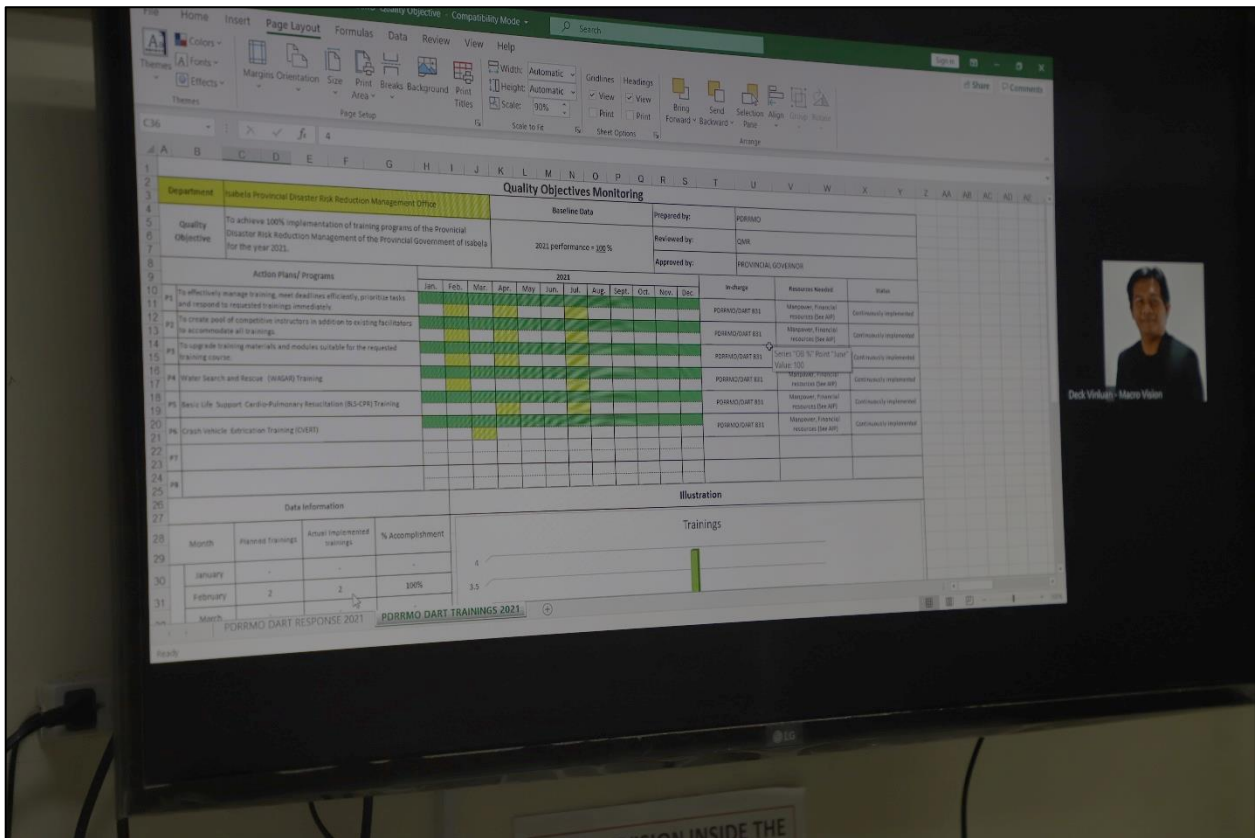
Quality Objective - Compatibility Mode

Search

Home Insert Page Layout Formulas Data Review View Help

Sign in

Share Comments

Themes Colors Fonts Effects

Themes

Margins Orientation Size Print Area Breaks Background Print Titles

Page Setup

Width: Automatic
Height: Automatic
Scale: 90%

Scale to Fit

Gridlines View Print
Headings View Print

Sheet Options

Bring Forward Send Backward Selection Pane Align Group Rotate

Arrange

C36

4

Department | Isabela Provincial Disaster Risk Reduction Management Office

Quality Objectives Monitoring

Quality Objective | To achieve 100% implementation of training programs of the Provincial Disaster Risk Reduction Management of the Provincial Government of Isabela for the year 2021.

Baseline Data

2021 performance = 100 %

Prepared by: PDRRMO
Reviewed by: QMR
Approved by: PROVINCIAL GOVERNOR

Action Plans/ Programs

2021

| | Action Plans/ Programs | Jan. | Feb. | Mar. | Apr. | May | Jun. | Jul. | Aug. | Sept. | Oct. | Nov. | Dec. | In-charge | Resources Needed | Status |
|---|---|---|---|---|---|---|---|---|---|---|---|---|---|---|---|---|
| P1 | To effectively manage training, meet deadlines efficiently, prioritize tasks and respond to requested trainings immediately. | | | | | | | | | | | | | PDRRMO/DART 831 | Manpower, Financial resources (See AIP) | Continuously implemented |
| P2 | To create pool of competitive instructors in addition to existing facilitators to accommodate all trainings. | | | | | | | | | | | | | PDRRMO/DART 831 | Manpower, Financial resources (See AIP) | Continuously implemented |
| P3 | To upgrade training materials and modules suitable for the requested training course. | | | | | | | | | | | | | PDRRMO/DART 831 | Series "(20 %" Point "June" Value: 100 | Continuously implemented |
| P4 | Water Search and Rescue (WASAR) Training | | | | | | | | | | | | | PDRRMO/DART 831 | Manpower, Financial resources (See AIP) | Continuously implemented |
| P5 | Basic Life Support Cardio-Pulmonary Resuscitation (BLS-CPR) Training | | | | | | | | | | | | | PDRRMO/DART 831 | Manpower, Financial resources (See AIP) | Continuously implemented |
| P6 | Crash Vehicle Extrication Training (CVET) | | | | | | | | | | | | | PDRRMO/DART 831 | Manpower, Financial resources (See AIP) | Continuously implemented |
| P7 | | | | | | | | | | | | | | | | |
| P8 | | | | | | | | | | | | | | | | |

Data Information

| Month | Planned Trainings | Actual Implemented trainings | % Accomplishment |
|---|---|---|---|
| January | - | - | - |
| February | 2 | 2 | 100% |
| March | | | |

Illustration

Trainings

4
3.5

PDRRMO DART RESPONSE 2021 | PDRRMO DART TRAININGS 2021

Ready

Deck Vinluan - Macro Vision

LG

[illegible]TION INSIDE THE